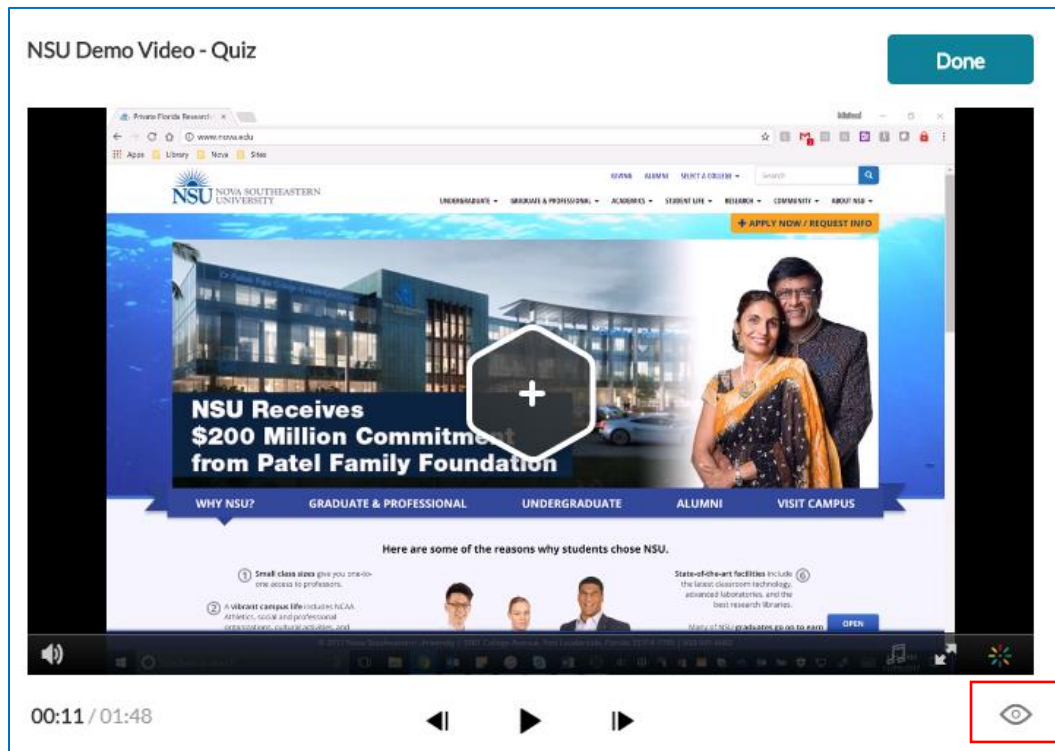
NSU Demo Video - Quiz

Done

Private Florida Research ×

www.nova.edu

Apps Library Nova Sites

NSU NOVA SOUTHEASTERN UNIVERSITY

NEWS ALUMNI SELECT A COLLEGE Search

UNDERGRADUATE GRADUATE & PROFESSIONAL ACADEMICS STUDENT LIFE RESEARCH COMMUNITY ABOUT NSU

+ APPLY NOW / REQUEST INFO

NSU Receives $200 Million Commitment from Patel Family Foundation

WHY NSU? GRADUATE & PROFESSIONAL UNDERGRADUATE ALUMNI VISIT CAMPUS

Here are some of the reasons why students chose NSU.

① Small class sizes give you one-to-one access to professors.

② A vibrant campus life includes NCAA Athletics, social and professional organizations, cultural activities, and

State-of-the-art facilities include the latest classroom technology, advanced laboratories, and the best research libraries. ⑥

Many of NSU graduates go on to earn

OPEN

00:11 / 01:48